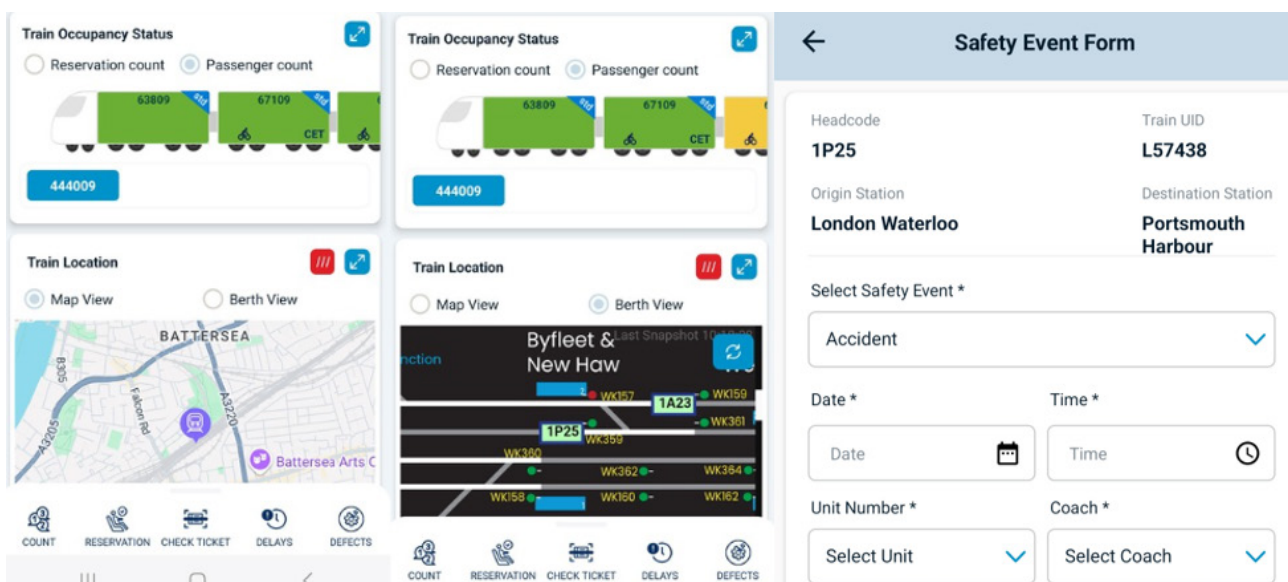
Train Occupancy Status

Reservation count Passenger count

63809 std 67109 std CET

444009

Train Location

Map View Berth View

BATTERSEA

B305

Falcon Rd

A3220

A3205

Battersea Arts C

COUNT RESERVATION CHECK TICKET DELAYS DEFECTS

Train Occupancy Status

Reservation count Passenger count

63809 std 67109 std CET

444009

Train Location

Map View Berth View

Byfleet & New Haw

Last Snapshot 10:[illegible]

nction

WK157 1A23 WK159

WK361

1P25 WK359

WK360

WK362 WK364

WK158 WK160 WK162

COUNT RESERVATION CHECK TICKET DELAYS DEFECTS

Safety Event Form

Headcode
1P25

Train UID
L57438

Origin Station
London Waterloo

Destination Station
Portsmouth Harbour

Select Safety Event *
Accident

Date *
Date

Time *
Time

Unit Number *
Select Unit

Coach *
Select Coach